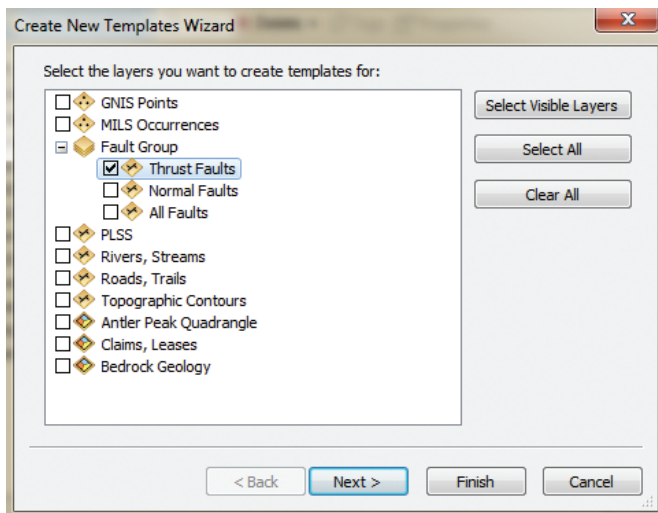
Create New Templates Wizard

Select the layers you want to create templates for:

GNIS Points
MILS Occurrences
Fault Group
Thrust Faults
Normal Faults
All Faults
PLSS
Rivers, Streams
Roads, Trails
Topographic Contours
Antler Peak Quadrangle
Claims, Leases
Bedrock Geology

Select Visible Layers
Select All
Clear All

< Back
Next >
Finish
Cancel